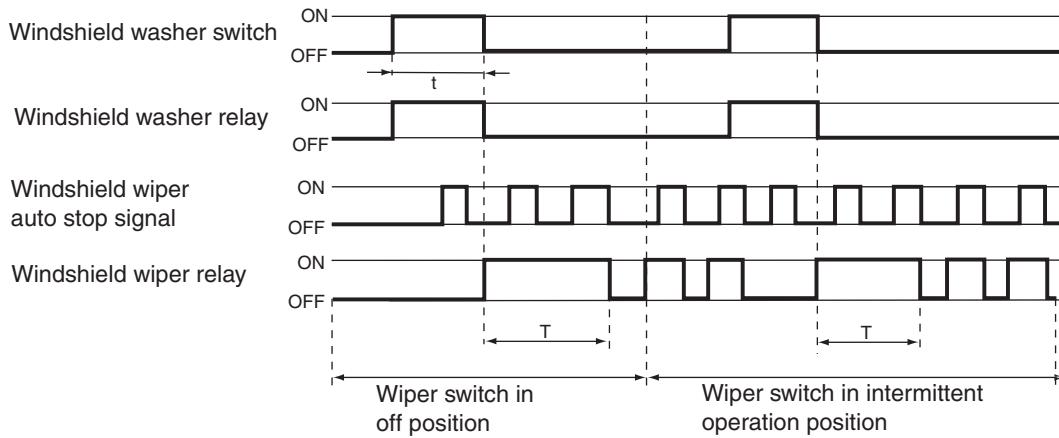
Windshield washer switch
ON
OFF
t

Windshield washer relay
ON
OFF

Windshield wiper auto stop signal
ON
OFF

Windshield wiper relay
ON
OFF

T
T

Wiper switch in off position

Wiper switch in intermittent operation position